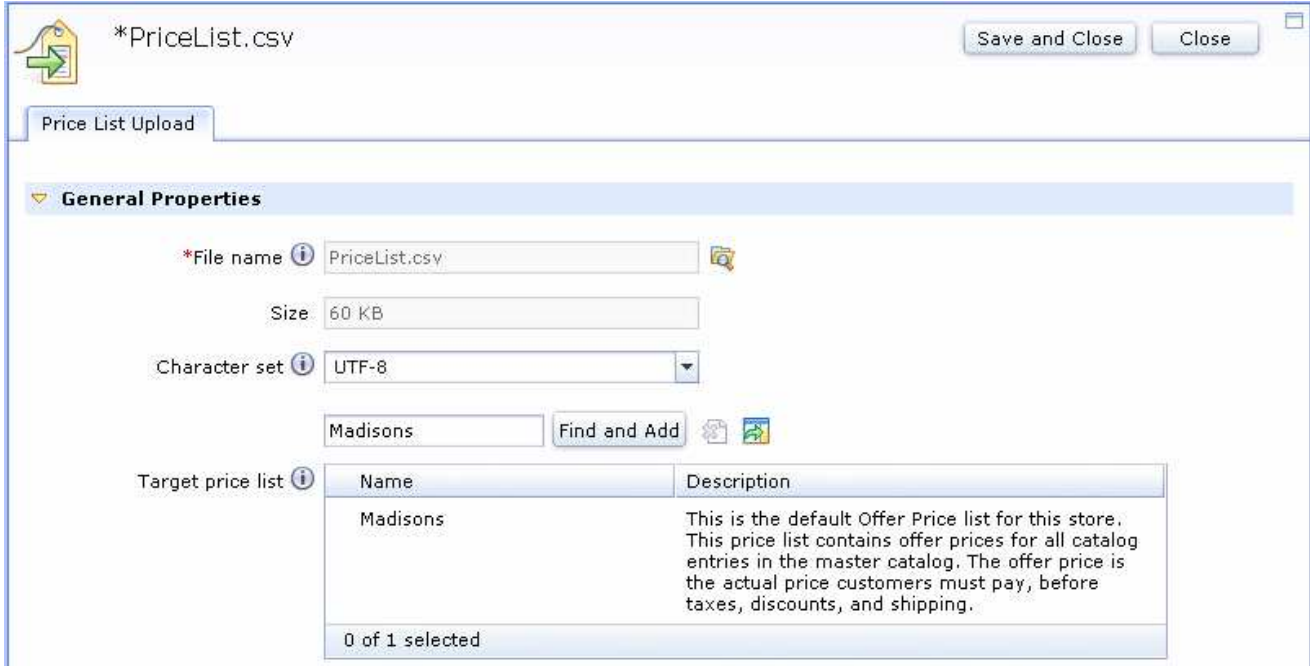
*PriceList.csv

Save and Close

Close

Price List Upload

General Properties

*File name

PriceList.csv

Size

60 KB

Character set

UTF-8

Madisons

Find and Add

Target price list

| Name | Description |
|---|---|
| Madisons | This is the default Offer Price list for this store. This price list contains offer prices for all catalog entries in the master catalog. The offer price is the actual price customers must pay, before taxes, discounts, and shipping. |

0 of 1 selected